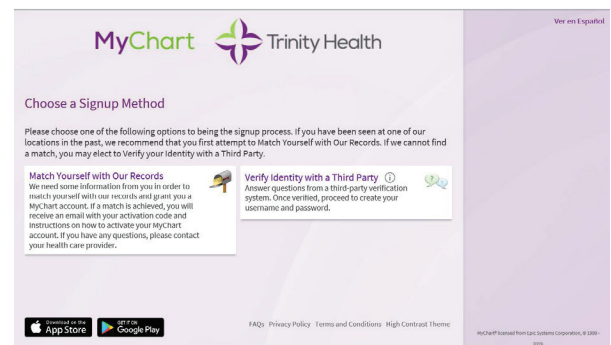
Ver en Español

MyChart Trinity Health

Choose a Signup Method

Please choose one of the following options to being the signup process. If you have been seen at one of our locations in the past, we recommend that you first attempt to Match Yourself with Our Records. If we cannot find a match, you may elect to Verify your Identity with a Third Party.

Match Yourself with Our Records
We need some information from you in order to match yourself with our records and grant you a MyChart account. If a match is achieved, you will receive an email with your activation code and instructions on how to activate your MyChart account. If you have any questions, please contact your health care provider.

Verify Identity with a Third Party
Answer questions from a third-party verification system. Once verified, proceed to create your username and password.

Download on the App Store

GET IT ON Google Play

FAQs Privacy Policy Terms and Conditions High Contrast Theme

MyChart® licensed from Epic Systems Corporation, © 1999 - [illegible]